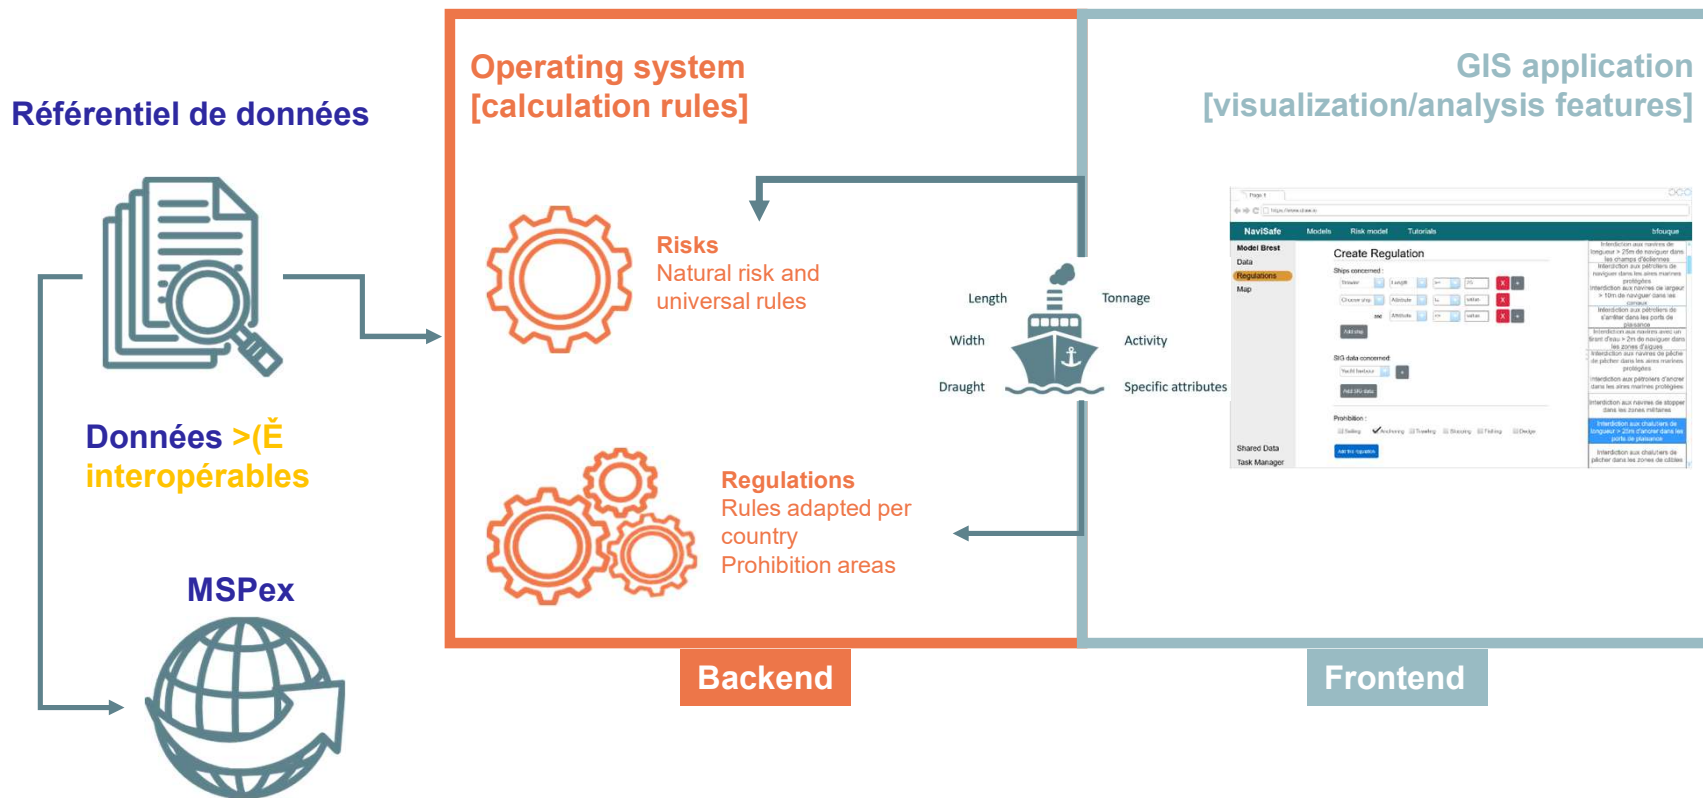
Référentiel de données

Données >(Ě interopérables

MSPex

Operating system [calculation rules]

Risks
Natural risk and universal rules

Regulations
Rules adapted per country
Prohibition areas

Length
Tonnage
Width
Activity
Draught
Specific attributes

GIS application [visualization/analysis features]

NaviSafe Models Risk model Tutorials bfouque

Model Brest
Data
Regulations
Map

Create Regulation

Ships concerned :

Add ship

SIG data concerned

Add SIG data

Prohibition :

Add the regulation

Shared Data
Task Manager

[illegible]

Backend

Frontend